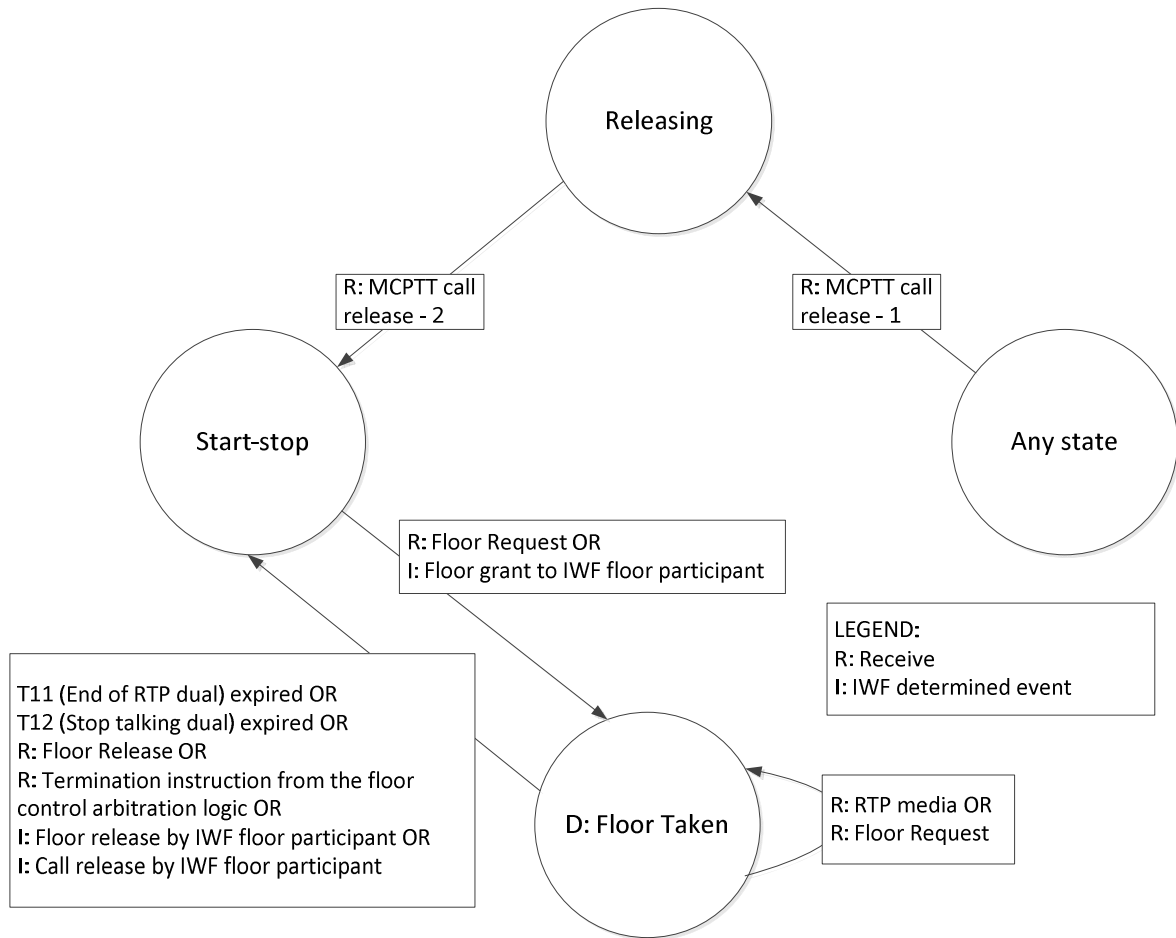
Releasing

R: MCPTT call release - 2

R: MCPTT call release - 1

Start-stop

Any state

R: Floor Request OR
I: Floor grant to IWF floor participant

LEGEND:
R: Receive
I: IWF determined event

T11 (End of RTP dual) expired OR
T12 (Stop talking dual) expired OR
R: Floor Release OR
R: Termination instruction from the floor control arbitration logic OR
I: Floor release by IWF floor participant OR
I: Call release by IWF floor participant

D: Floor Taken

R: RTP media OR
R: Floor Request